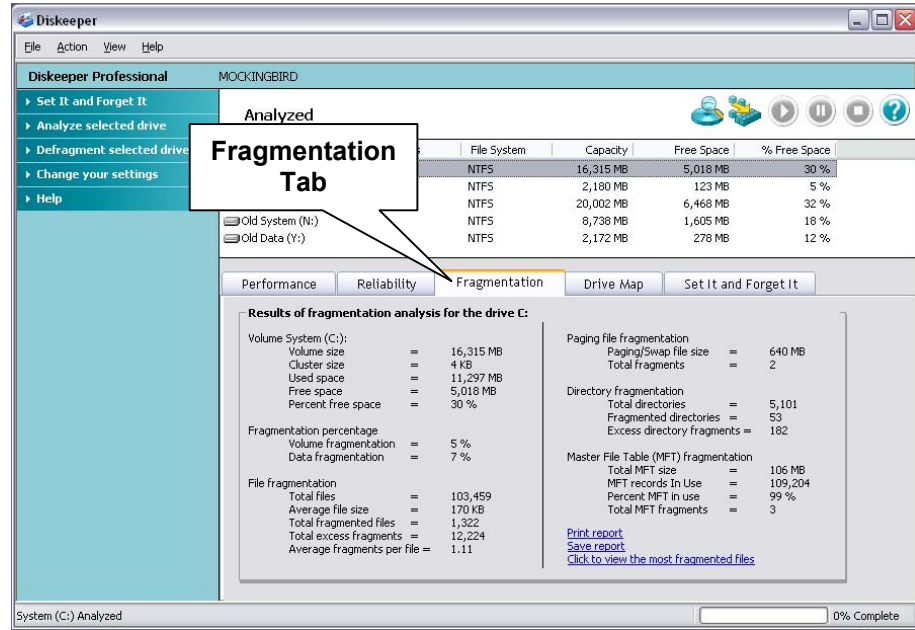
Diskeeper

File Action View Help

Diskeeper Professional MOCKINGBIRD

▸ Set It and Forget It
▸ Analyze selected drive
▸ Defragment selected drive
▸ Change your settings
▸ Help

Analyzed

Fragmentation Tab

| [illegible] | File System | Capacity | Free Space | % Free Space |
|---|---|---|---|---|
| | NTFS | 16,315 MB | 5,018 MB | 30 % |
| | NTFS | 2,180 MB | 123 MB | 5 % |
| | NTFS | 20,002 MB | 6,468 MB | 32 % |
| Old System (N:) | NTFS | 8,738 MB | 1,605 MB | 18 % |
| Old Data (Y:) | NTFS | 2,172 MB | 278 MB | 12 % |

Performance | Reliability | Fragmentation | Drive Map | Set It and Forget It

Results of fragmentation analysis for the drive C:

Volume System (C:):
Volume size = 16,315 MB
Cluster size = 4 KB
Used space = 11,297 MB
Free space = 5,018 MB
Percent free space = 30 %

Fragmentation percentage
Volume fragmentation = 5 %
Data fragmentation = 7 %

File fragmentation
Total files = 103,459
Average file size = 170 KB
Total fragmented files = 1,322
Total excess fragments = 12,224
Average fragments per file = 1.11

Paging file fragmentation
Paging/Swap file size = 640 MB
Total fragments = 2

Directory fragmentation
Total directories = 5,101
Fragmented directories = 53
Excess directory fragments = 182

Master File Table (MFT) fragmentation
Total MFT size = 106 MB
MFT records In Use = 109,204
Percent MFT in use = 99 %
Total MFT fragments = 3

Print report
Save report
Click to view the most fragmented files

System (C:) Analyzed 0% Complete